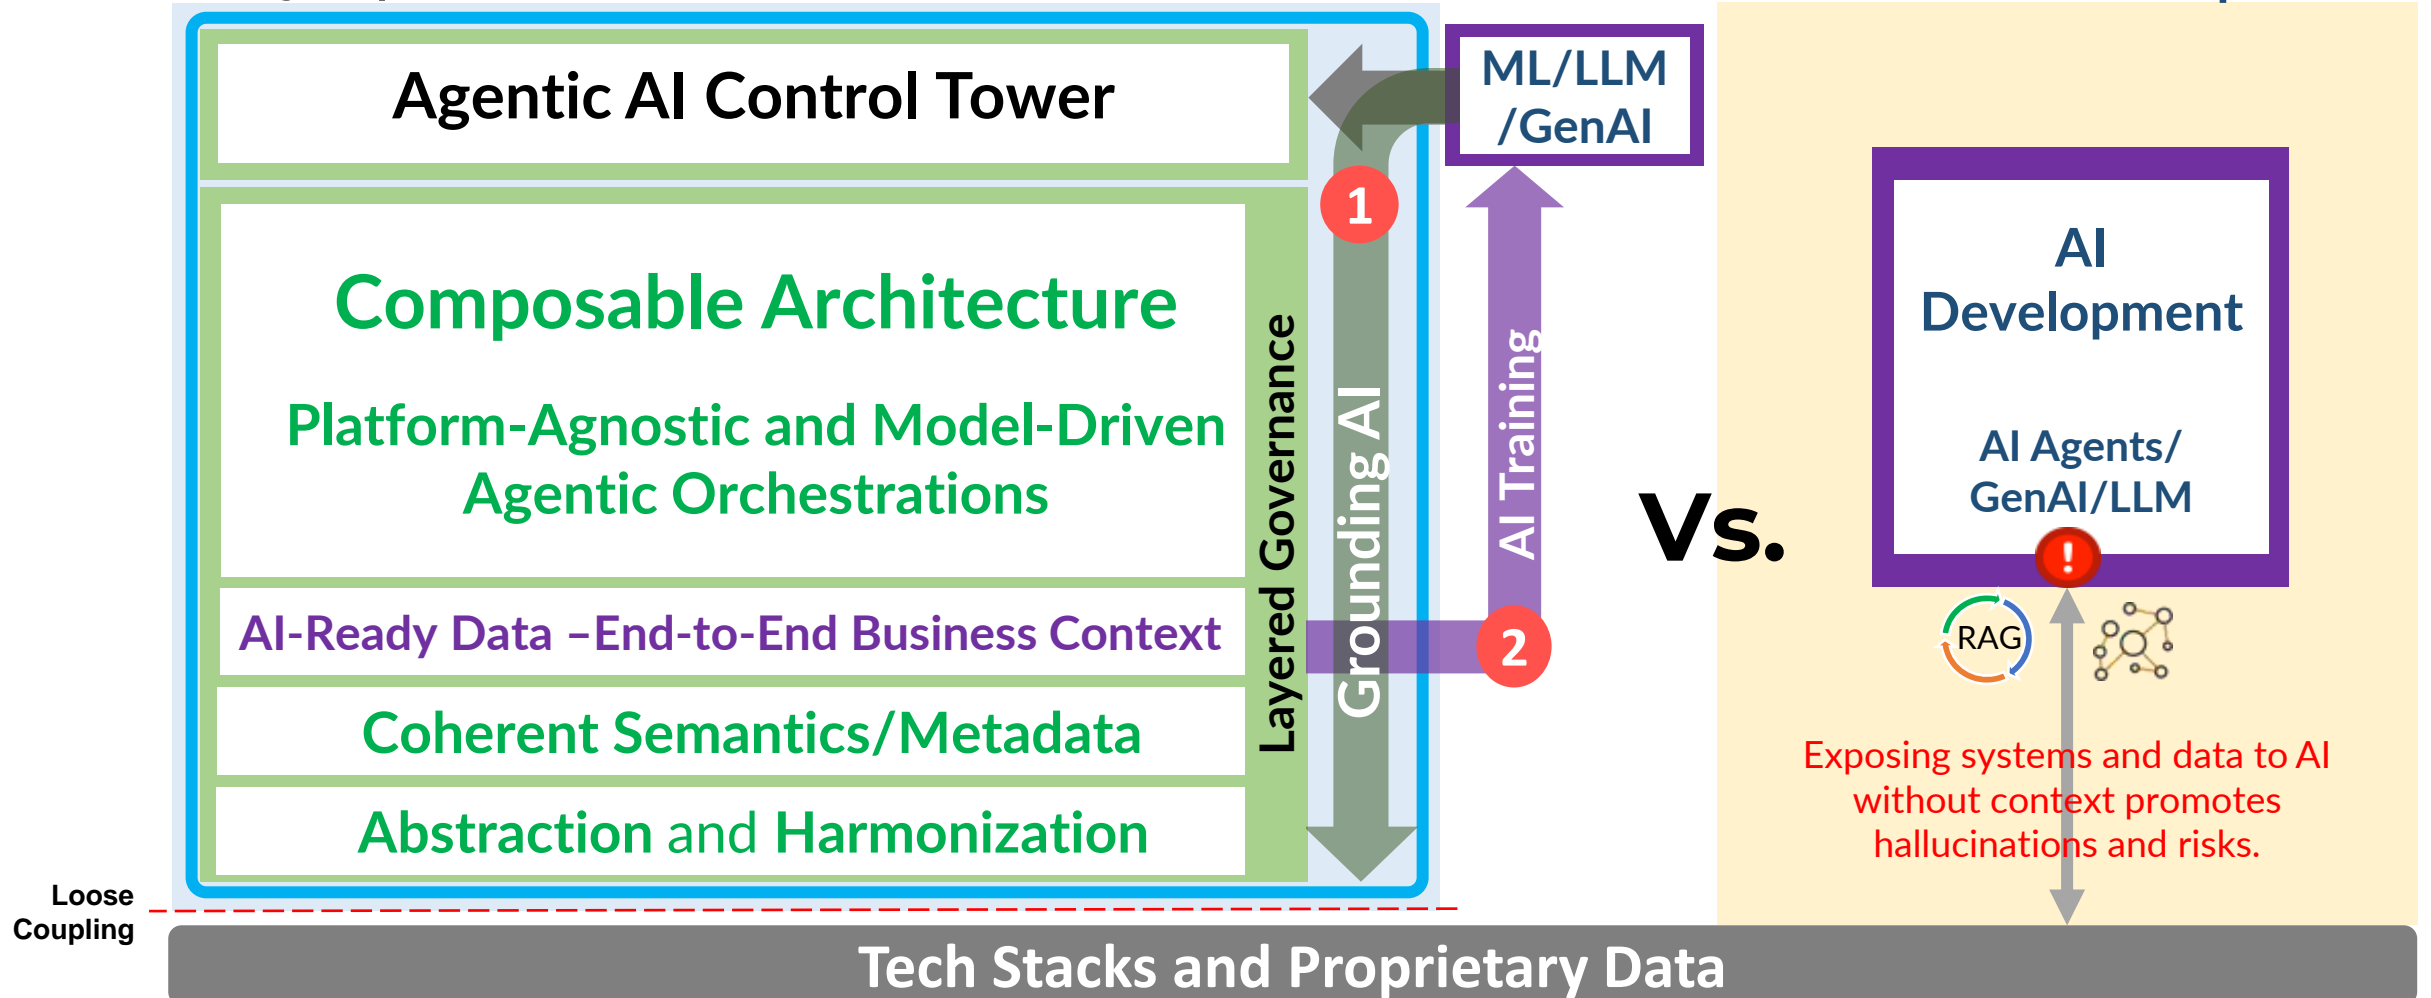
Agentic AI Control Tower

ML/LLM /GenAI

1

Composable Architecture

Platform-Agnostic and Model-Driven Agentic Orchestrations

Layered Governance

Grounding AI

AI Training

AI-Ready Data –End-to-End Business Context

2

Coherent Semantics/Metadata

Abstraction and Harmonization

Vs.

AI Development

AI Agents/ GenAI/LLM

!

RAG

Exposing systems and data to AI without context promotes hallucinations and risks.

Loose Coupling

Tech Stacks and Proprietary Data